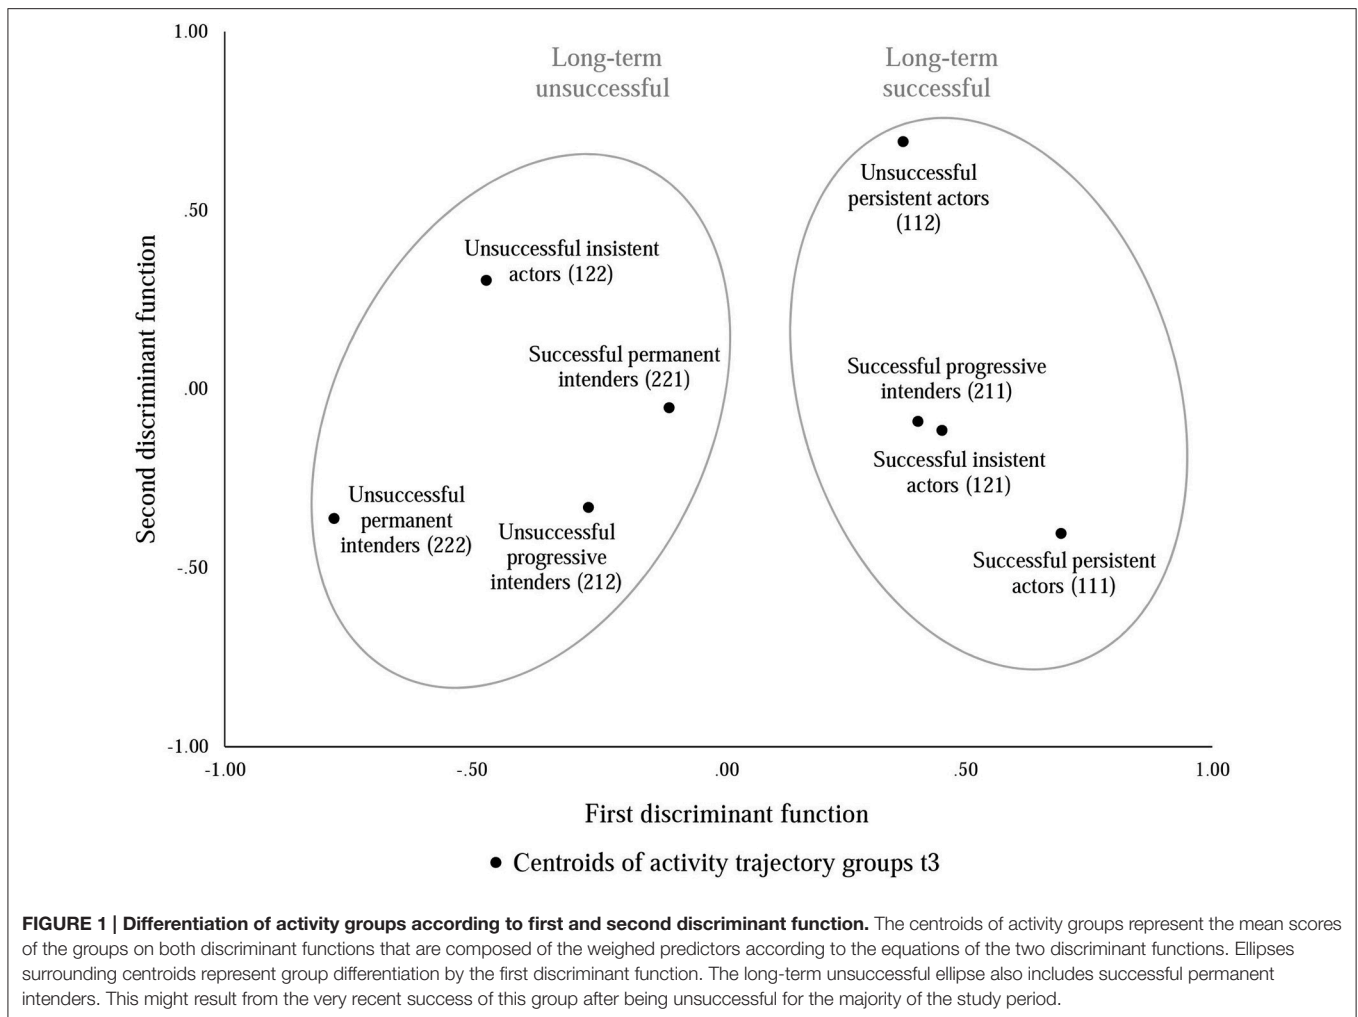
1.00

.50

.00

-.50

-1.00

Second discriminant function

Long-term unsuccessful

Long-term successful

Unsuccessful persistent actors (112)

Unsuccessful insistent actors (122)

Successful permanent intenders (221)

Successful progressive intenders (211)

Successful insistent actors (121)

Unsuccessful permanent intenders (222)

Unsuccessful progressive intenders (212)

Successful persistent actors (111)

-1.00 -.50 .00 .50 1.00

First discriminant function

• Centroids of activity trajectory groups t3

**FIGURE 1 | Differentiation of activity groups according to first and second discriminant function.** The centroids of activity groups represent the mean scores of the groups on both discriminant functions that are composed of the weighed predictors according to the equations of the two discriminant functions. Ellipses surrounding centroids represent group differentiation by the first discriminant function. The long-term unsuccessful ellipse also includes successful permanent intenders. This might result from the very recent success of this group after being unsuccessful for the majority of the study period.